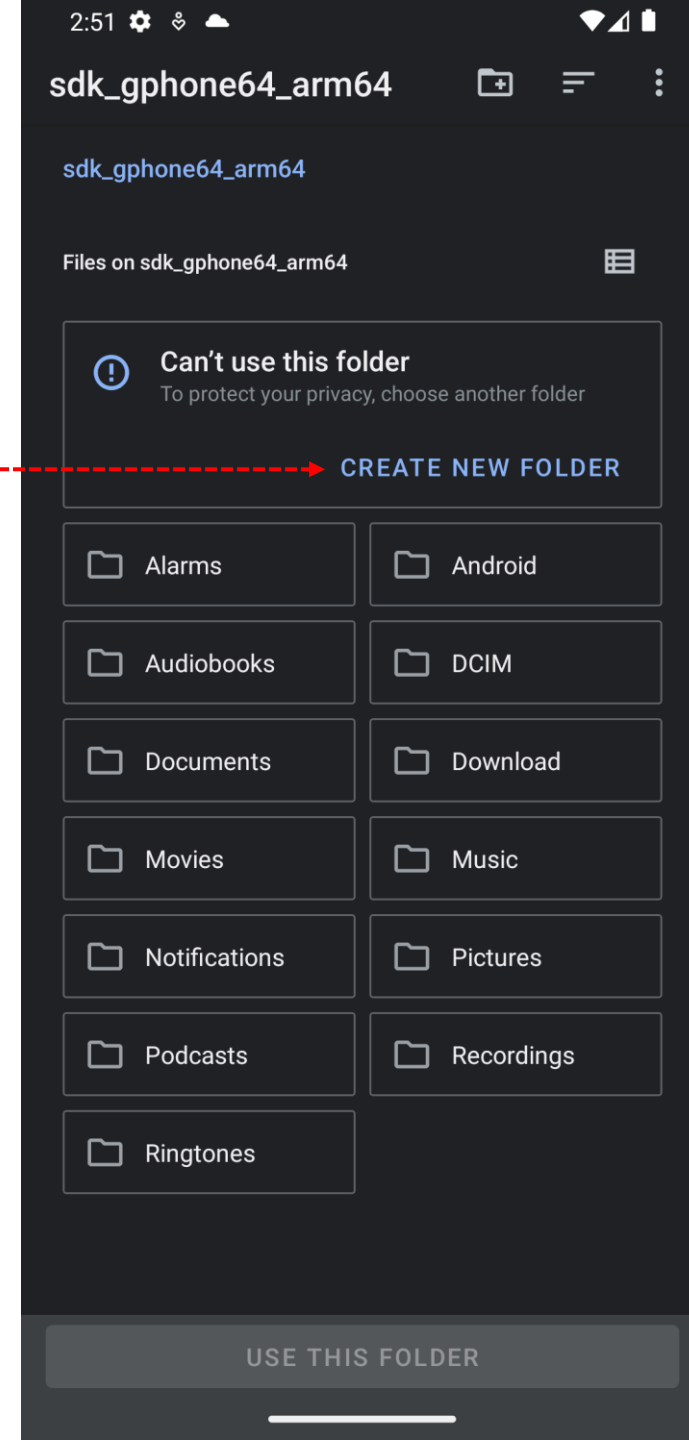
2:51

sdk_gphone64_arm64

sdk_gphone64_arm64

Files on sdk_gphone64_arm64

Can’t use this folder
To protect your privacy, choose another folder

CREATE NEW FOLDER

Alarms
Android
Audiobooks
DCIM
Documents
Download
Movies
Music
Notifications
Pictures
Podcasts
Recordings
Ringtones

USE THIS FOLDER